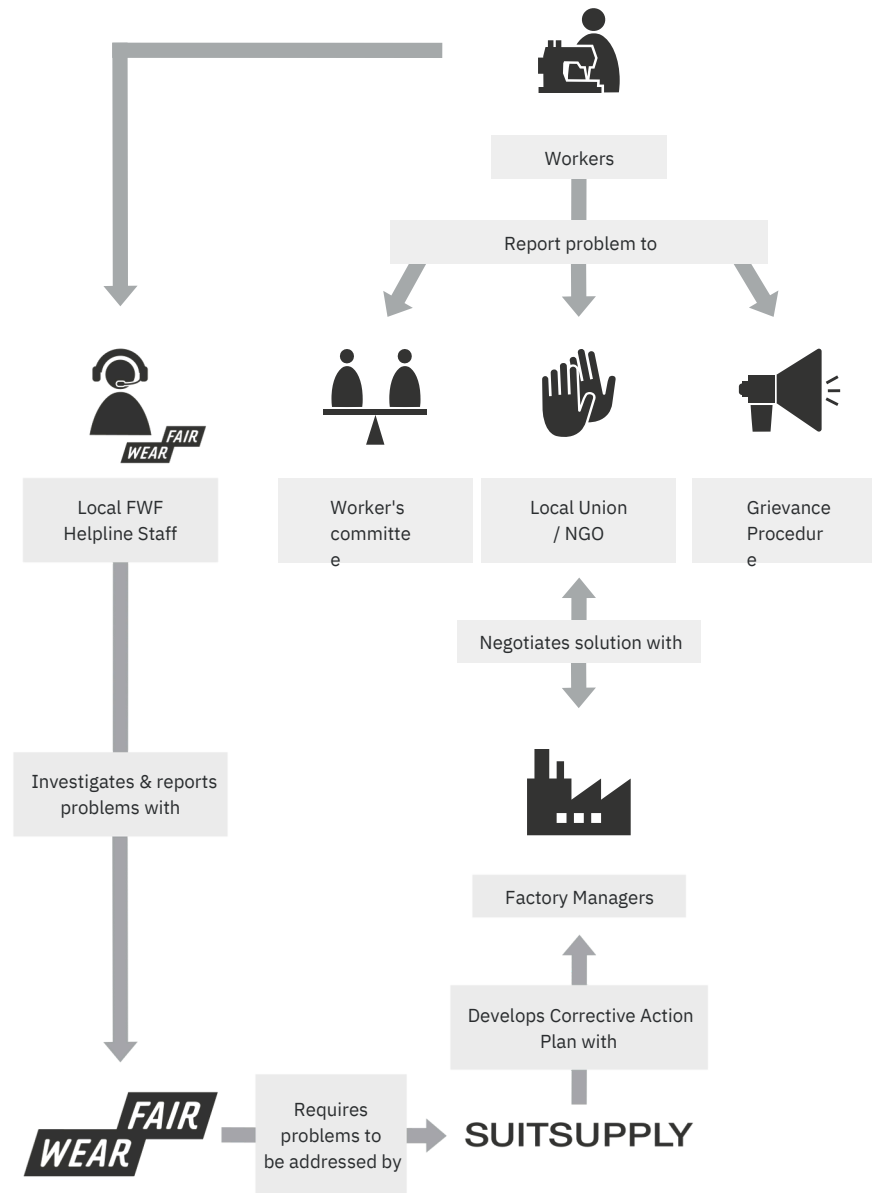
Workers

Report problem to

FAIR WEAR

Local FWF Helpline Staff

Worker's committe e

Local Union / NGO

Grievance Procedur e

Negotiates solution with

Investigates & reports problems with

Factory Managers

Develops Corrective Action Plan with

FAIR WEAR

Requires problems to be addressed by

SUITSUPPLY